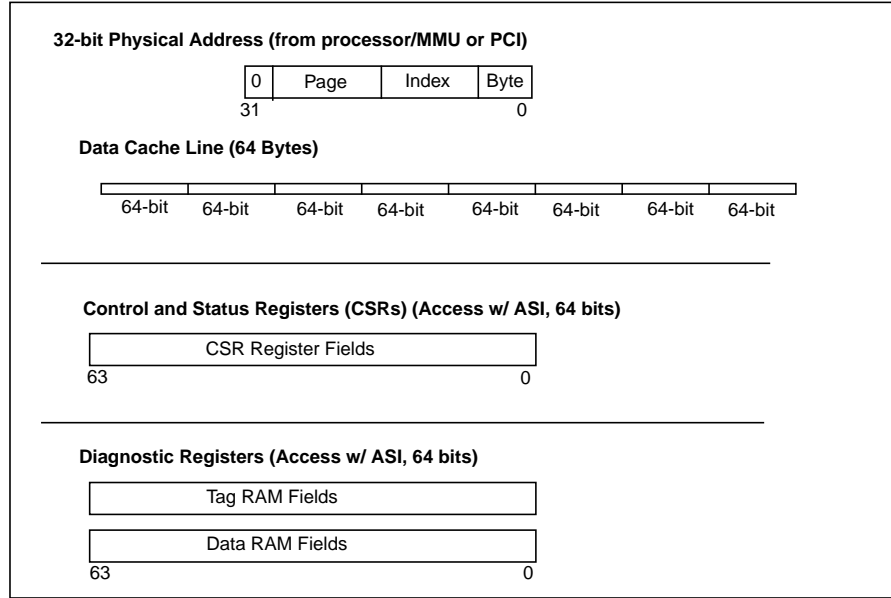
32-bit Physical Address (from processor/MMU or PCI)

| 0 | Page | Index | Byte |
|---|---|---|---|

31 0

Data Cache Line (64 Bytes)

| 64-bit | 64-bit | 64-bit | 64-bit | 64-bit | 64-bit | 64-bit | 64-bit |
|---|---|---|---|---|---|---|---|

Control and Status Registers (CSRs) (Access w/ ASI, 64 bits)

CSR Register Fields

63 0

Diagnostic Registers (Access w/ ASI, 64 bits)

Tag RAM Fields

Data RAM Fields

63 0